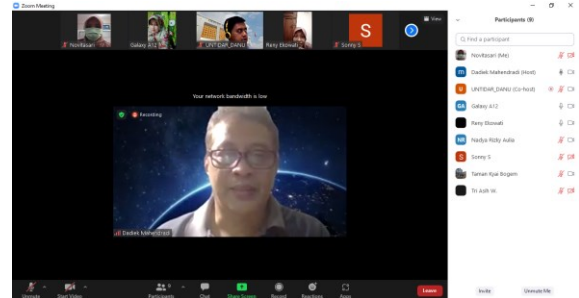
Zoom Meeting

Novitasari
Galaxy A12
UNTIDAR_DANU
Rany Ekowati
Sonny S
S
View

Your network bandwidth is low

Recording

Dadiek Mahendradi

Unmute
Start Video
Participants 9
Chat
Share Screen
Record
Reactions
Apps
Leave

Participants (9)

Find a participant

Novitasari (Me)
Dadiek Mahendradi (Host)
UNTIDAR_DANU (Co-host)
Galaxy A12
Rany Ekowati
Nadya Rizky Aulia
Sonny S
Taman Kyai Bogem
Tri Asih W.

Invite
Unmute Me